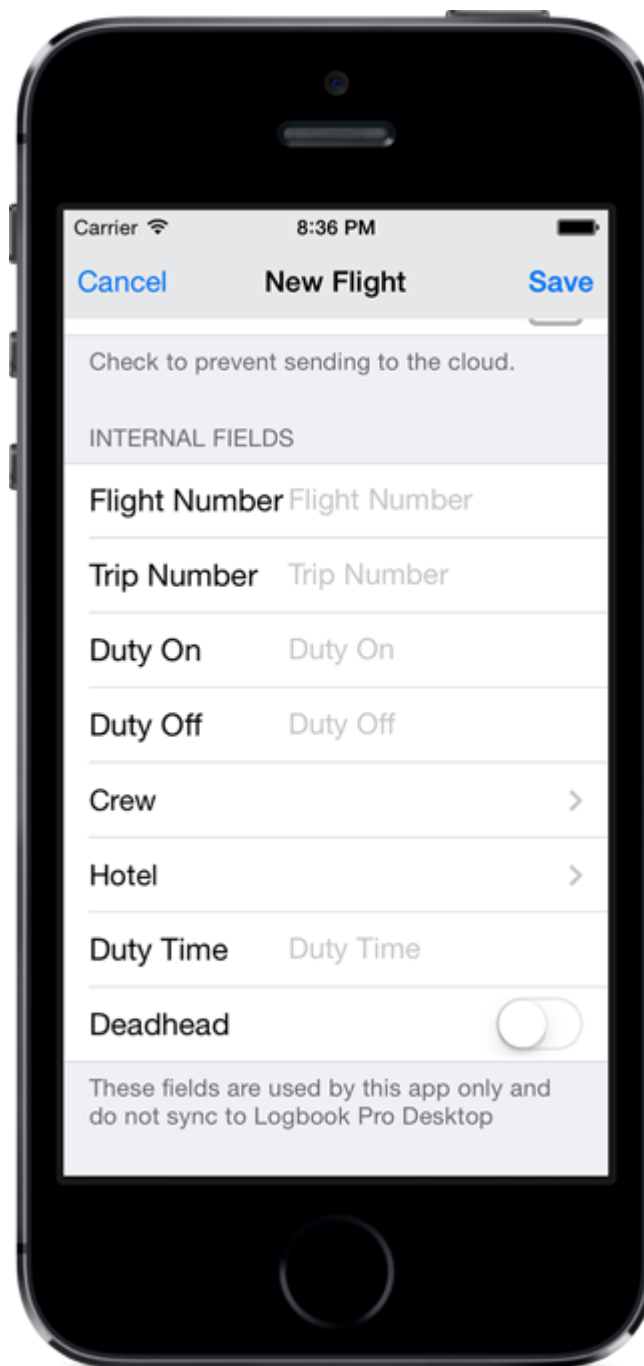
Carrier 8:36 PM

Cancel New Flight Save

Check to prevent sending to the cloud.

INTERNAL FIELDS

Flight Number Flight Number

Trip Number Trip Number

Duty On Duty On

Duty Off Duty Off

Crew >

Hotel >

Duty Time Duty Time

Deadhead

These fields are used by this app only and do not sync to Logbook Pro Desktop